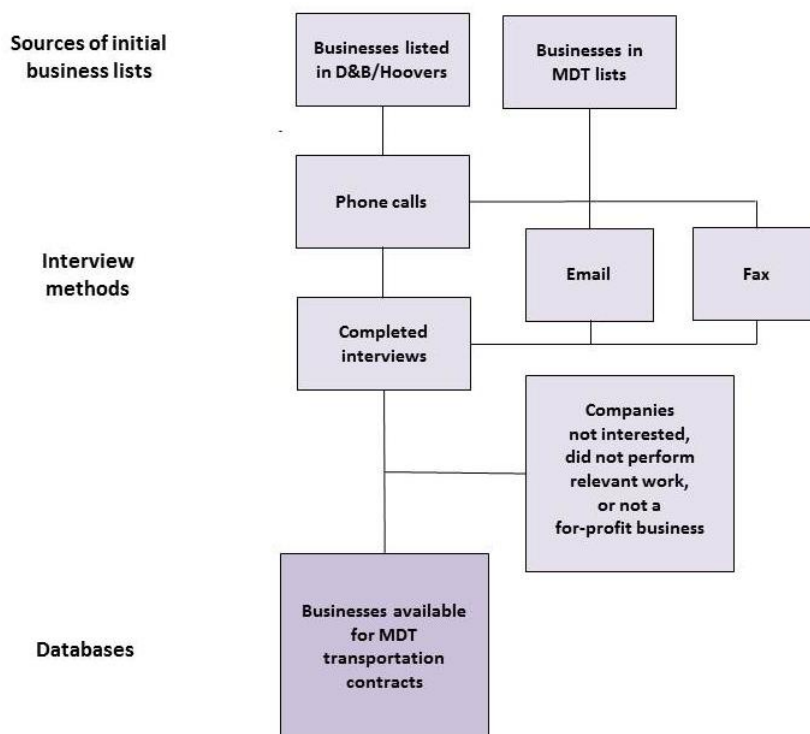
Sources of initial business lists

Businesses listed in D&B/Hoovers

Businesses in MDT lists

Phone calls

Interview methods

Email

Fax

Completed interviews

Companies not interested, did not perform relevant work, or not a for-profit business

Databases

Businesses available for MDT transportation contracts